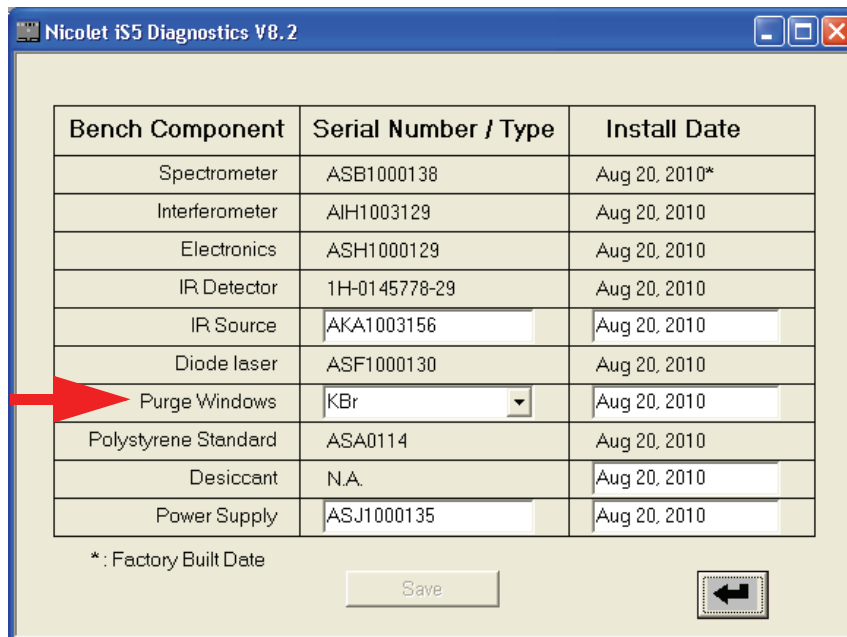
Nicolet iS5 Diagnostics V8.2

| Bench Component | Serial Number / Type | Install Date |
|---|---|---|
| Spectrometer | ASB1000138 | Aug 20, 2010* |
| Interferometer | AIH1003129 | Aug 20, 2010 |
| Electronics | ASH1000129 | Aug 20, 2010 |
| IR Detector | 1H-0145778-29 | Aug 20, 2010 |
| IR Source | AKA1003156 | Aug 20, 2010 |
| Diode laser | ASF1000130 | Aug 20, 2010 |
| Purge Windows | KBr | Aug 20, 2010 |
| Polystyrene Standard | ASA0114 | Aug 20, 2010 |
| Desiccant | N.A. | Aug 20, 2010 |
| Power Supply | ASJ1000135 | Aug 20, 2010 |

* : Factory Built Date

Save